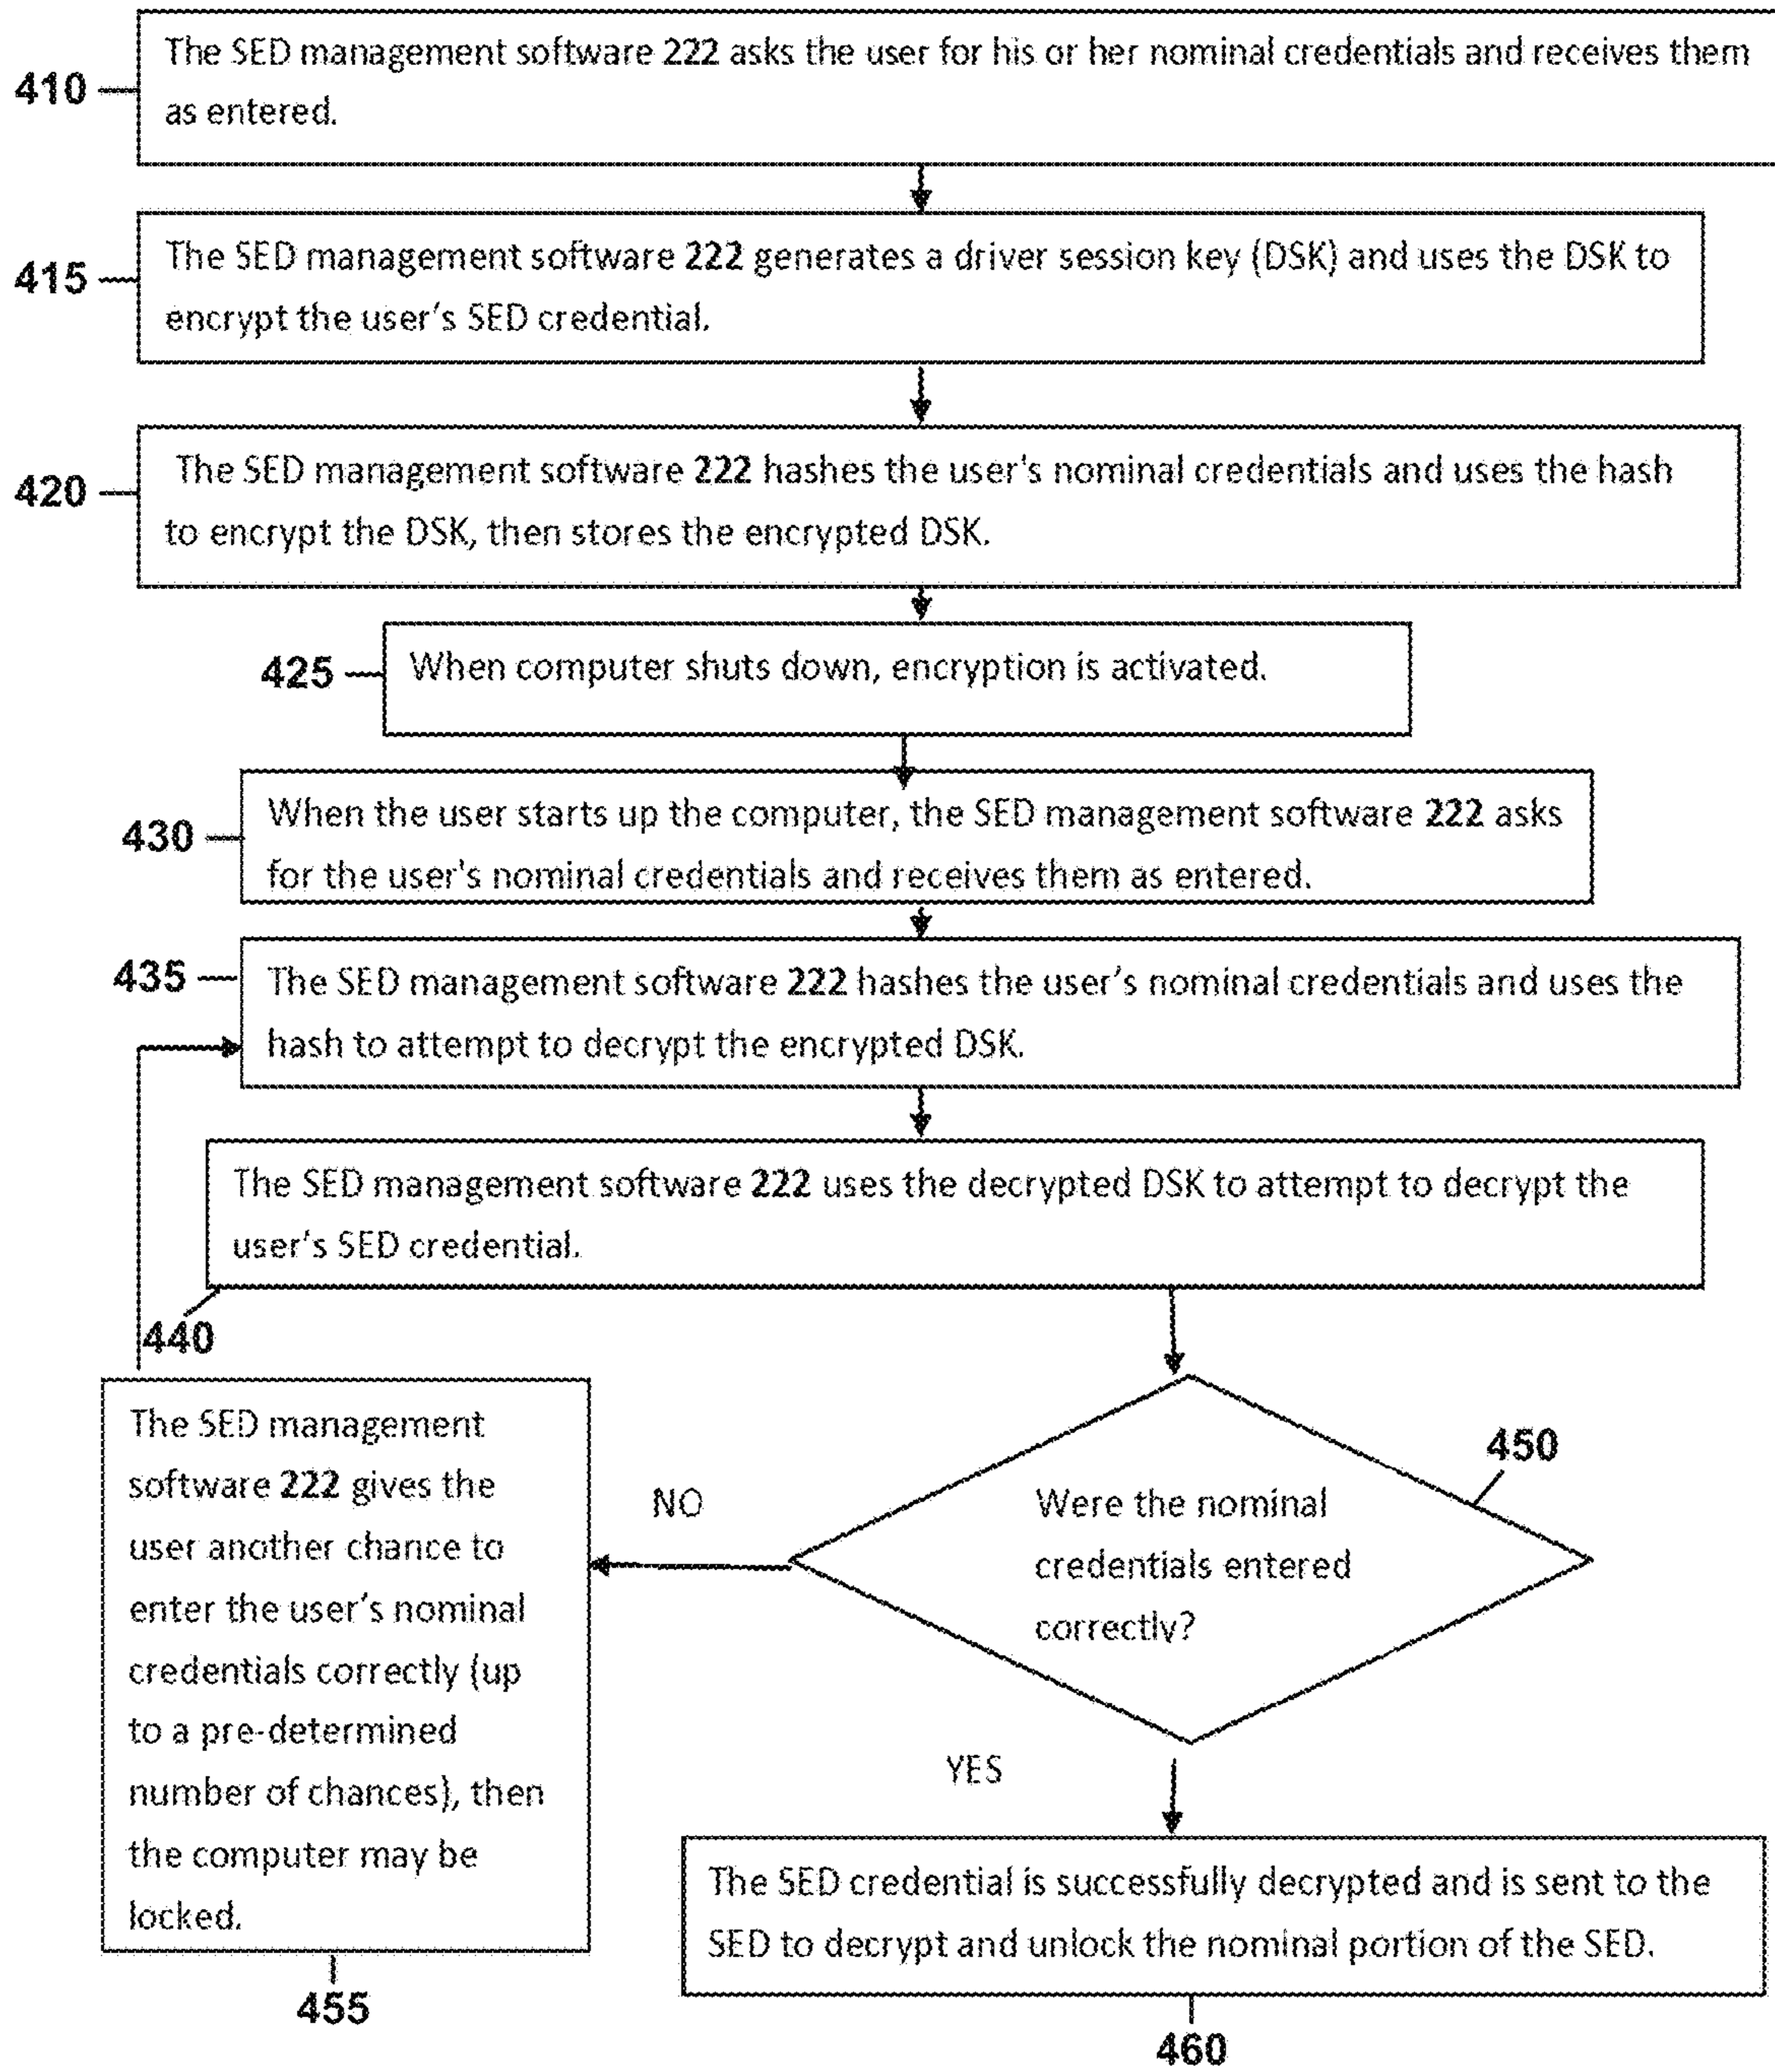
410 The SED management software 222 asks the user for his or her nominal credentials and receives them as entered.

415 The SED management software 222 generates a driver session key (DSK) and uses the DSK to encrypt the user's SED credential.

420 The SED management software 222 hashes the user's nominal credentials and uses the hash to encrypt the DSK, then stores the encrypted DSK.

425 When computer shuts down, encryption is activated.

430 When the user starts up the computer, the SED management software 222 asks for the user's nominal credentials and receives them as entered.

435 The SED management software 222 hashes the user's nominal credentials and uses the hash to attempt to decrypt the encrypted DSK.

The SED management software 222 uses the decrypted DSK to attempt to decrypt the user's SED credential.

440

450

Were the nominal credentials entered correctly?

NO

The SED management software 222 gives the user another chance to enter the user's nominal credentials correctly (up to a pre-determined number of chances), then the computer may be locked.

455

YES

The SED credential is successfully decrypted and is sent to the SED to decrypt and unlock the nominal portion of the SED.

460